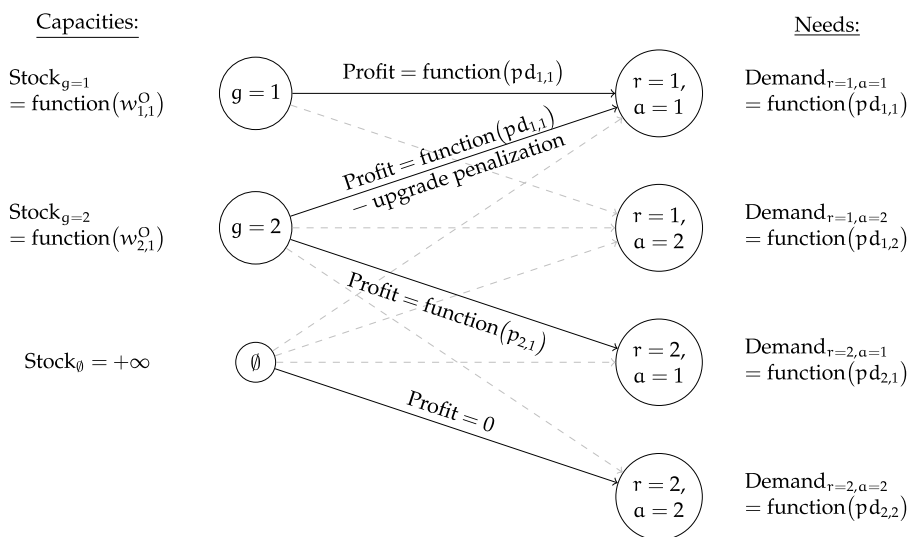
Capacities:

Needs:

$\text{Stock}_{g=1} = \text{function}(w^{O}_{1,1})$

$g=1$

$\text{Profit} = \text{function}(pd_{1,1})$

$r=1, a=1$

$\text{Demand}_{r=1,a=1} = \text{function}(pd_{1,1})$

$\text{Profit} = \text{function}(pd_{1,1})$ $-$ upgrade penalization

$\text{Stock}_{g=2} = \text{function}(w^{O}_{2,1})$

$g=2$

$r=1, a=2$

$\text{Demand}_{r=1,a=2} = \text{function}(pd_{1,2})$

$\text{Profit} = \text{function}(p_{2,1})$

$\text{Stock}_{\emptyset} = +\infty$

$\emptyset$

$r=2, a=1$

$\text{Demand}_{r=2,a=1} = \text{function}(pd_{2,1})$

$\text{Profit} = 0$

$r=2, a=2$

$\text{Demand}_{r=2,a=2} = \text{function}(pd_{2,2})$